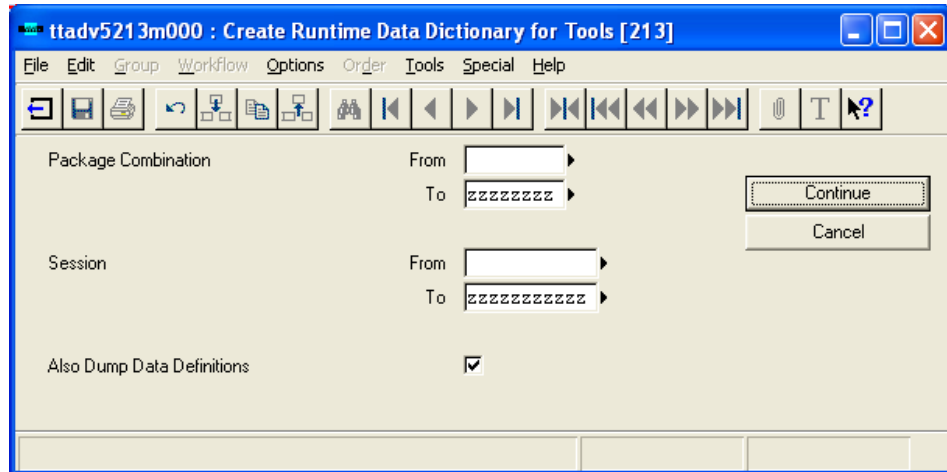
ttadv5213m000 : Create Runtime Data Dictionary for Tools [213]

File Edit Group Workflow Options Order Tools Special Help

Package Combination From
To zzzzzzzz

Continue
Cancel

Session From
To zzzzzzzzzzz

Also Dump Data Definitions